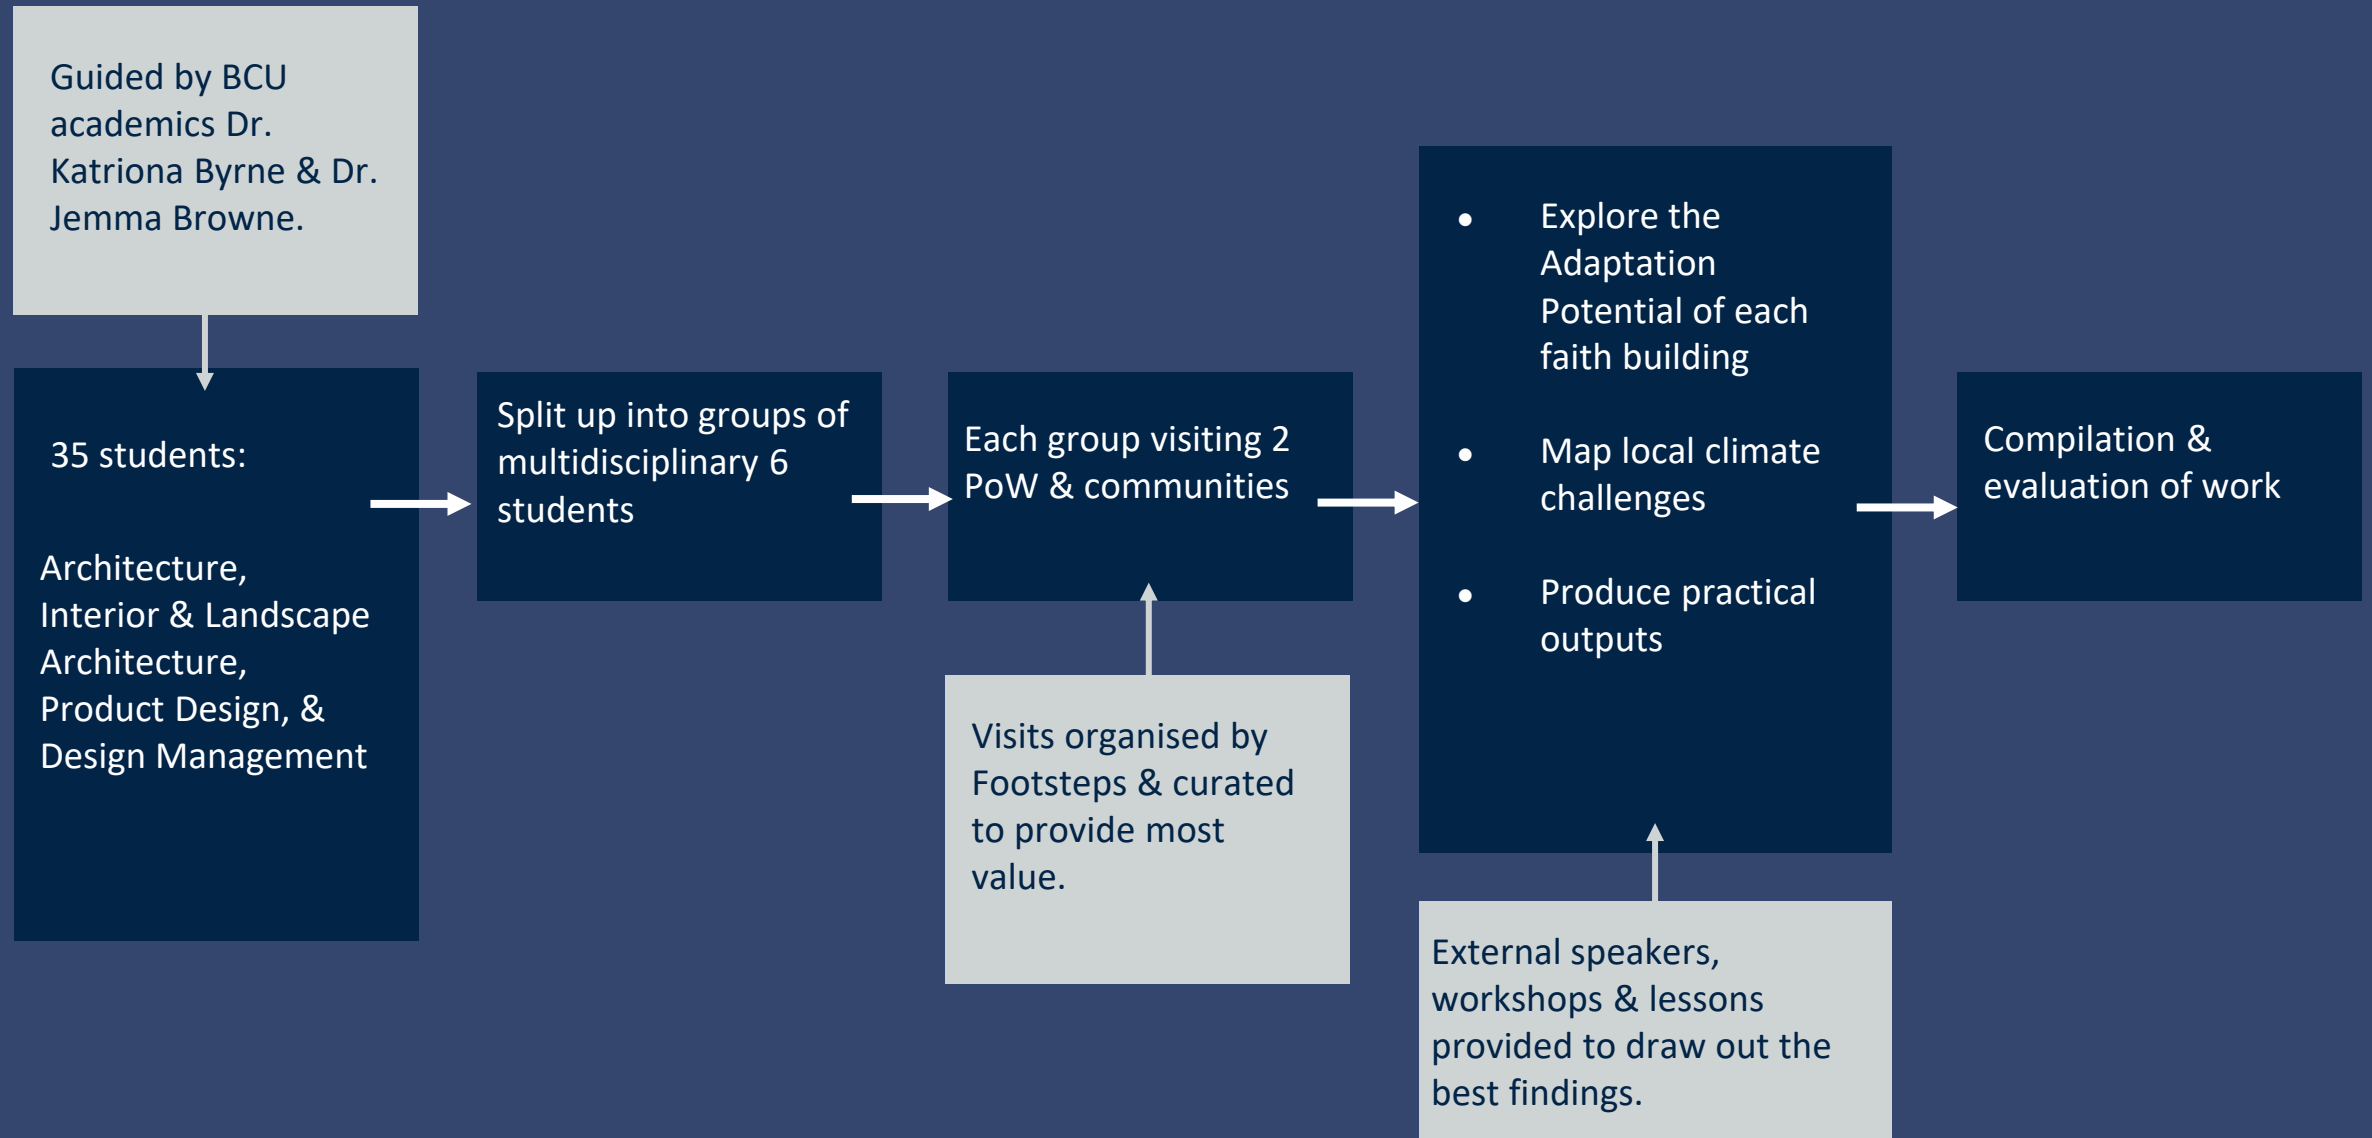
Guided by BCU academics Dr. Katriona Byrne & Dr. Jemma Browne.

35 students:

Architecture, Interior & Landscape Architecture, Product Design, & Design Management

Split up into groups of multidisciplinary 6 students

Each group visiting 2 PoW & communities

Visits organised by Footsteps & curated to provide most value.

- Explore the Adaptation Potential of each faith building
- Map local climate challenges
- Produce practical outputs

External speakers, workshops & lessons provided to draw out the best findings.

Compilation & evaluation of work